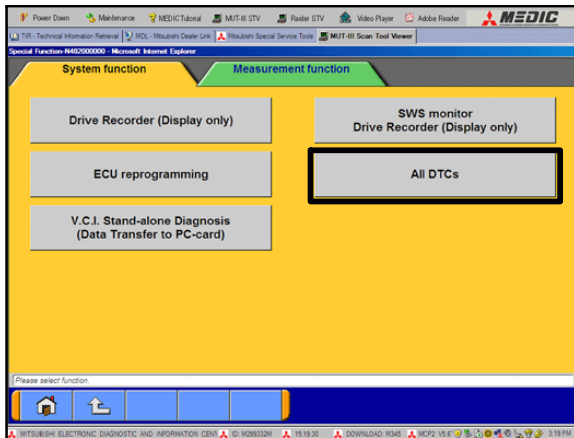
Power Down | Maintenance | MEDIC Tutorial | MUT-III STV | Raider STV | Video Player | Adobe Reader | MEDIC

TIR - Technical Information Retrieval | MDL - Mitsubishi Dealer Link | Mitsubishi Special Service Tools | MUT-III Scan Tool Viewer

Special Function-N402000000 - Microsoft Internet Explorer

System function

Measurement function

Drive Recorder (Display only)

SWS monitor Drive Recorder (Display only)

ECU reprogramming

All DTCs

V.C.I. Stand-alone Diagnosis (Data Transfer to PC-card)

Please select function.

MITSUBISHI ELECTRONIC DIAGNOSTIC AND INFORMATION CENT | ID: M299332M | 15:19:30 | DOWNLOAD: M345 | MCP2 V5.6 | 3:19 PM